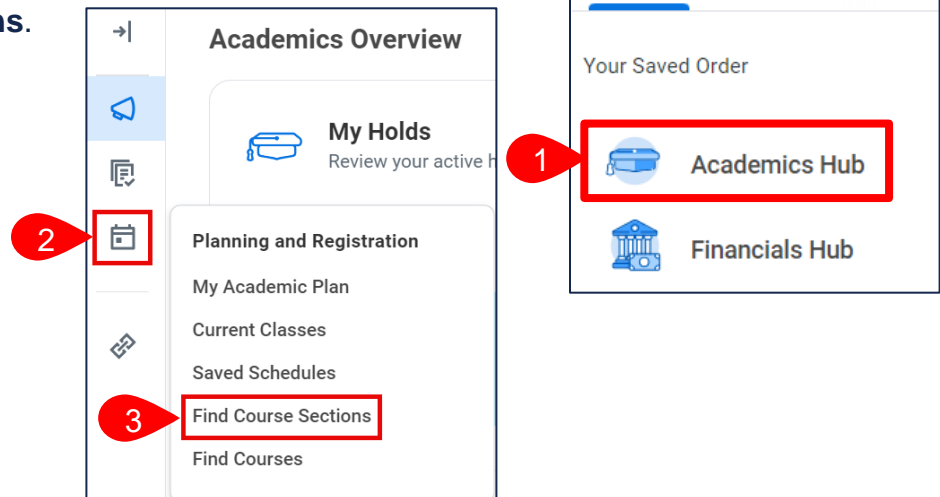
ns.

Academics Overview

My Holds
Review your active h

2

Planning and Registration
My Academic Plan
Current Classes
Saved Schedules
3
Find Course Sections
Find Courses

Your Saved Order

1
Academics Hub
Financials Hub